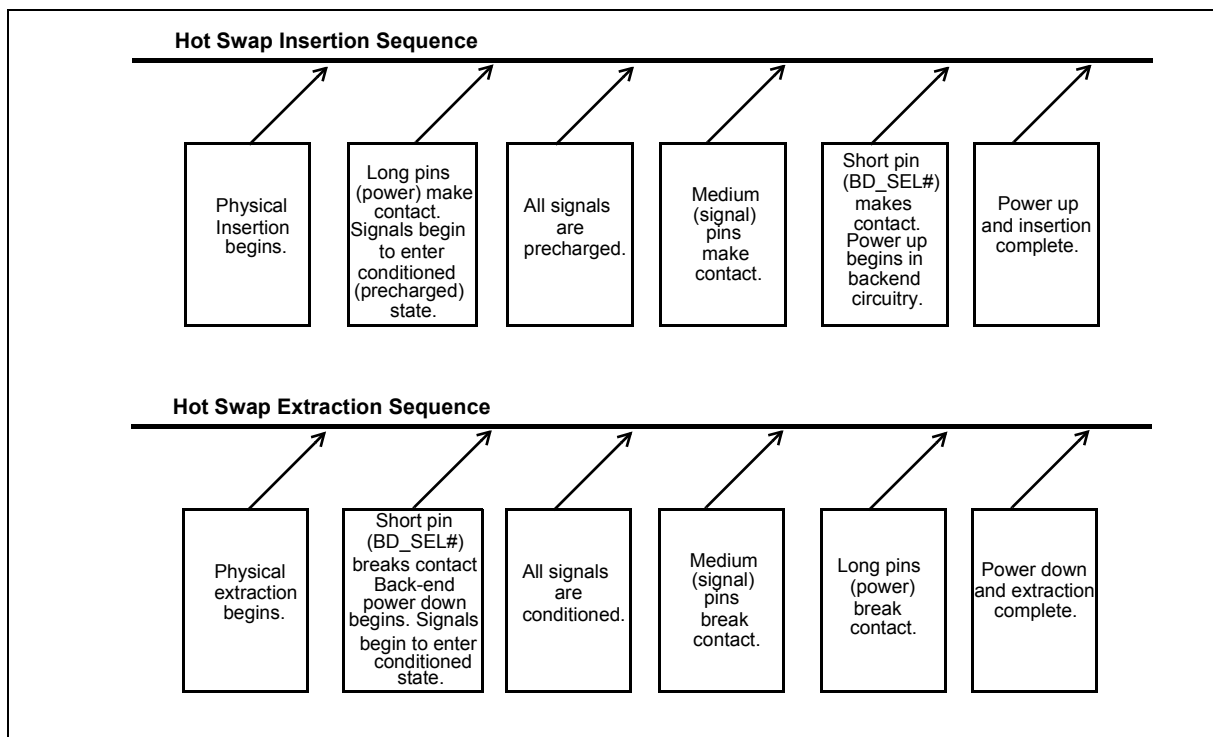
Hot Swap Insertion Sequence

Physical Insertion begins.

Long pins (power) make contact. Signals begin to enter conditioned (precharged) state.

All signals are precharged.

Medium (signal) pins make contact.

Short pin (BD_SEL#) makes contact. Power up begins in backend circuitry.

Power up and insertion complete.

Hot Swap Extraction Sequence

Physical extraction begins.

Short pin (BD_SEL#) breaks contact Back-end power down begins. Signals begin to enter conditioned state.

All signals are conditioned.

Medium (signal) pins break contact.

Long pins (power) break contact.

Power down and extraction complete.